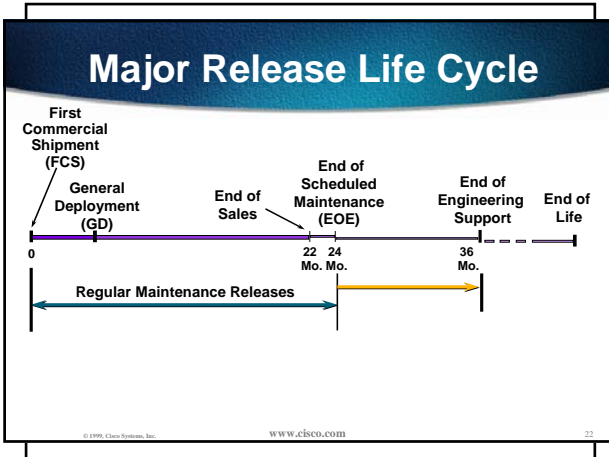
Major Release Life Cycle

First Commercial Shipment (FCS)

General Deployment (GD)

End of Sales

End of Scheduled Maintenance (EOE)

End of Engineering Support

End of Life

0

22 Mo.

24 Mo.

36 Mo.

Regular Maintenance Releases

© 1999, Cisco Systems, Inc.

www.cisco.com

22